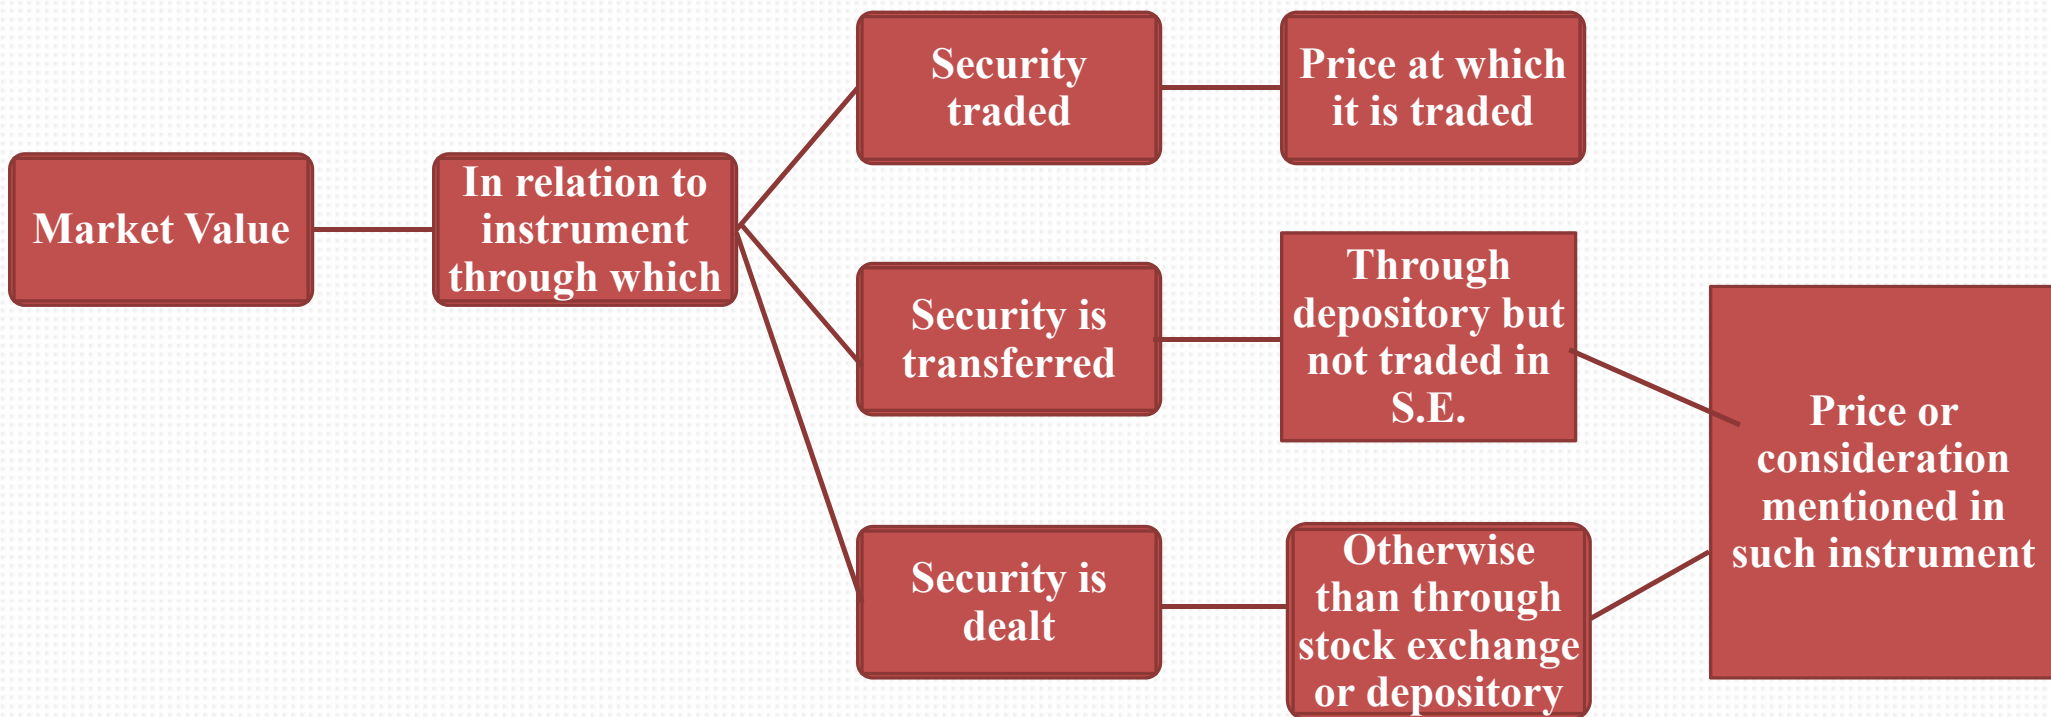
Market Value

In relation to instrument through which

Security traded

Price at which it is traded

Security is transferred

Through depository but not traded in S.E.

Security is dealt

Otherwise than through stock exchange or depository

Price or consideration mentioned in such instrument